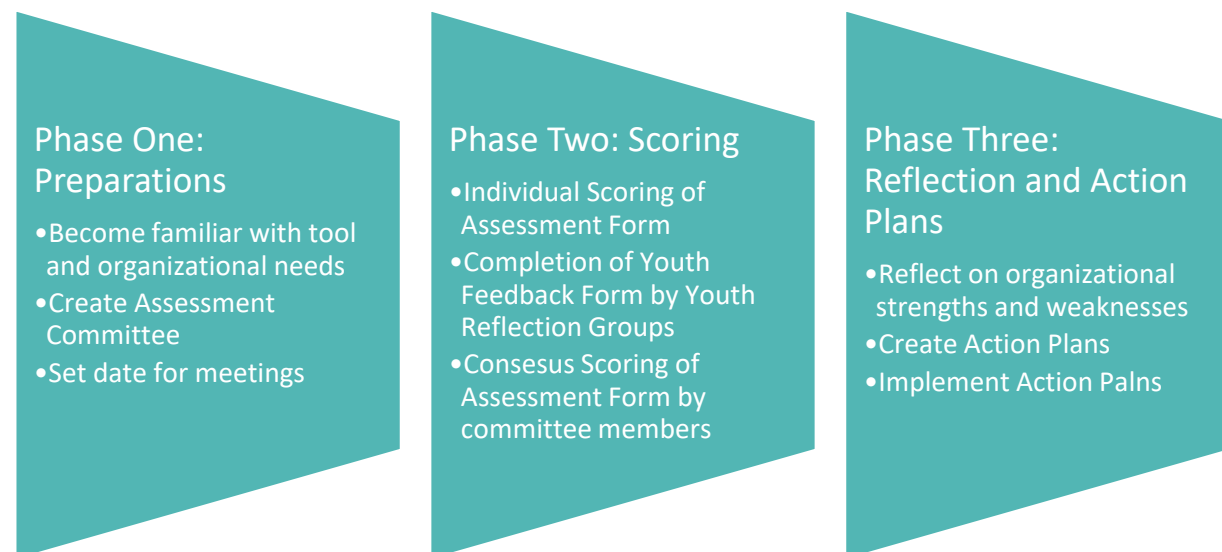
Phase One: Preparations

•Become familiar with tool and organizational needs
•Create Assessment Committee
•Set date for meetings

Phase Two: Scoring

•Individual Scoring of Assessment Form
•Completion of Youth Feedback Form by Youth Reflection Groups
•Consesus Scoring of Assessment Form by committee members

Phase Three: Reflection and Action Plans

•Reflect on organizational strengths and weaknesses
•Create Action Plans
•Implement Action Palns